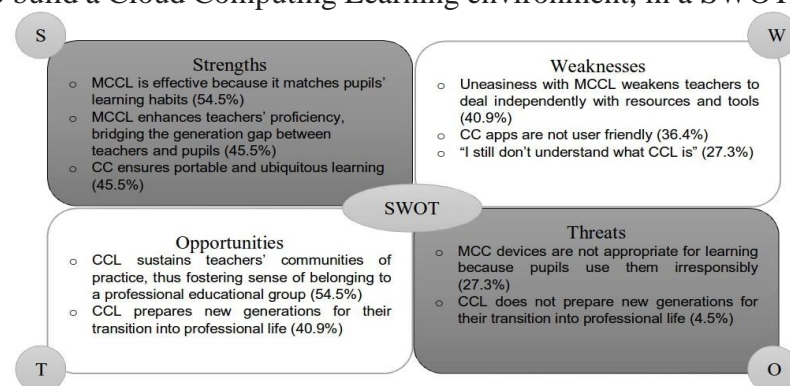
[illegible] and a Cloud Computing Learning environment, in a SWOT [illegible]

S

W

Strengths
o MCCL is effective because it matches pupils' learning habits (54.5%)
o MCCL enhances teachers' proficiency, bridging the generation gap between teachers and pupils (45.5%)
o CC ensures portable and ubiquitous learning (45.5%)

Weaknesses
o Uneasiness with MCCL weakens teachers to deal independently with resources and tools (40.9%)
o CC apps are not user friendly (36.4%)
o "I still don't understand what CCL is" (27.3%)

SWOT

Opportunities
o CCL sustains teachers' communities of practice, thus fostering sense of belonging to a professional educational group (54.5%)
o CCL prepares new generations for their transition into professional life (40.9%)

Threats
o MCC devices are not appropriate for learning because pupils use them irresponsibly (27.3%)
o CCL does not prepare new generations for their transition into professional life (4.5%)

T

O